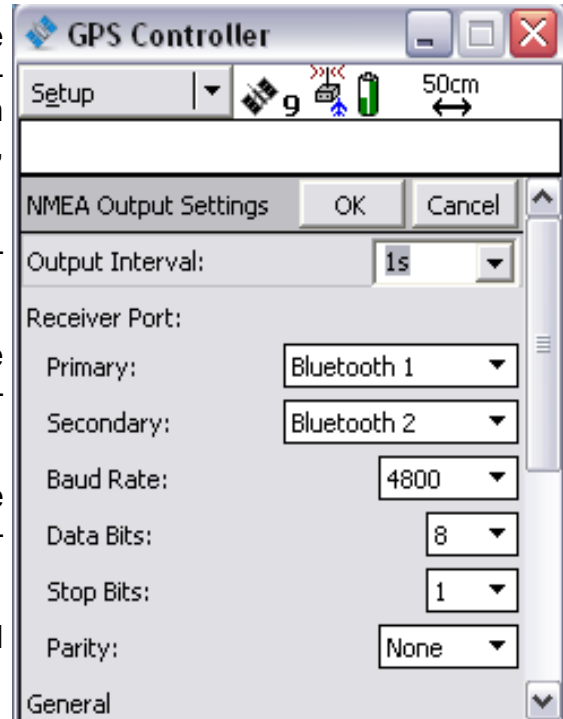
GPS Controller

Setup 9 50cm

NMEA Output Settings OK Cancel

Output Interval: 1s

Receiver Port:

Primary: Bluetooth 1

Secondary: Bluetooth 2

Baud Rate: 4800

Data Bits: 8

Stop Bits: 1

Parity: None

General